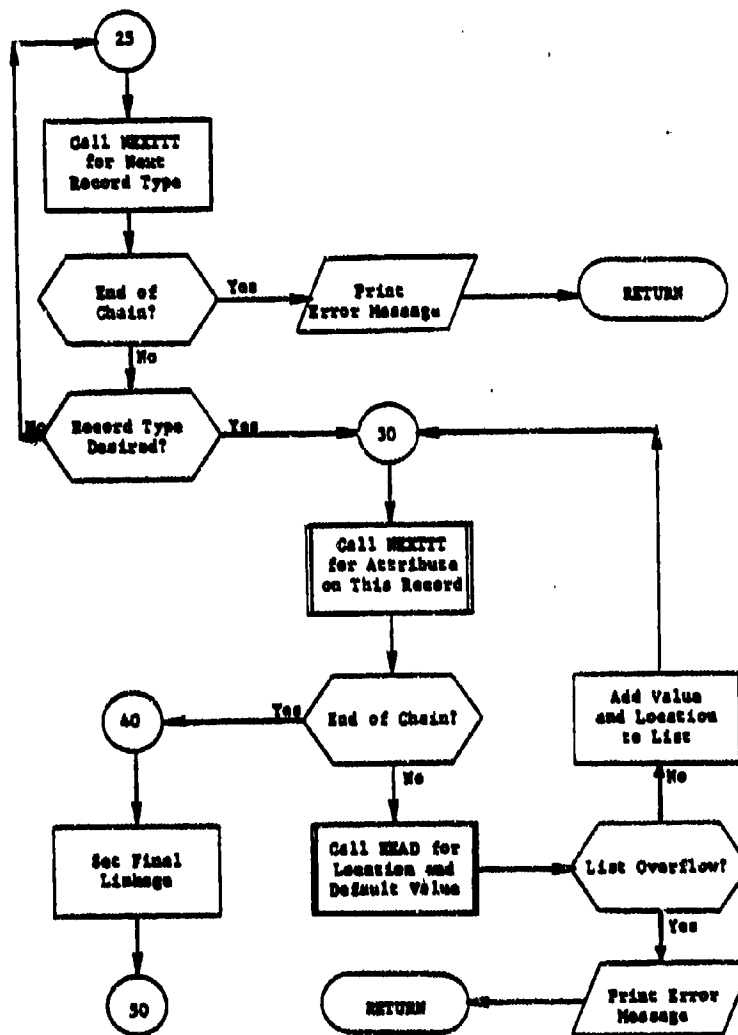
25

Call NEXTIT for Next Record Type

End of Chain?

Yes

Print Error Message

RETURN

No

No

Record Type Desired?

Yes

30

Call NEXTIT for Attribute on This Record

Yes

40

End of Chain?

No

Set Final Linkage

Call HEAD for Location and Default Value

List Overflow?

No

Add Value and Location to List

Yes

50

RETURN

Print Error Message